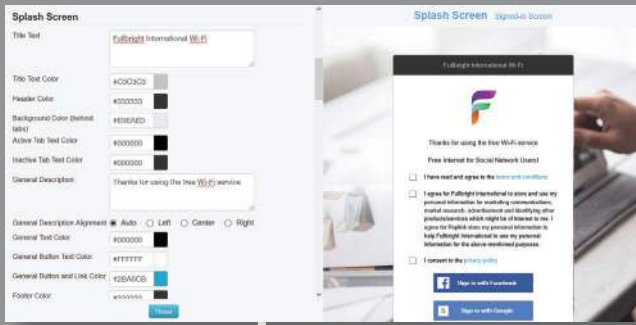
Splash Screen

Title Text
Fulbright International Wi-Fi

Title Text Color #C3C3C3

Header Color #333333

Background Color (behind tabs) #E8EAED

Active Tab Text Color #000000

Inactive Tab Text Color #000000

General Description
Thanks for using the free Wi-Fi service

General Description Alignment ◉ Auto ○ Left ○ Center ○ Right

General Text Color #000000

General Button Text Color #FFFFFF

General Button and Link Color #2BA6CB

Footer Color #333333

Close

Splash Screen Signed-in Screen

Fulbright International Wi-Fi

Thanks for using the free Wi-Fi service

Free Internet for Social Network Users!

I have read and agree to the terms and conditions

I agree for Fulbright International to store and use my personal information for marketing communications, market research, advertisement and identifying other products/services which might be of interest to me. I agree for Fulbright International to use my personal information for the above-mentioned purposes.

I consent to the privacy policy

Sign in with Facebook

Sign in with Google